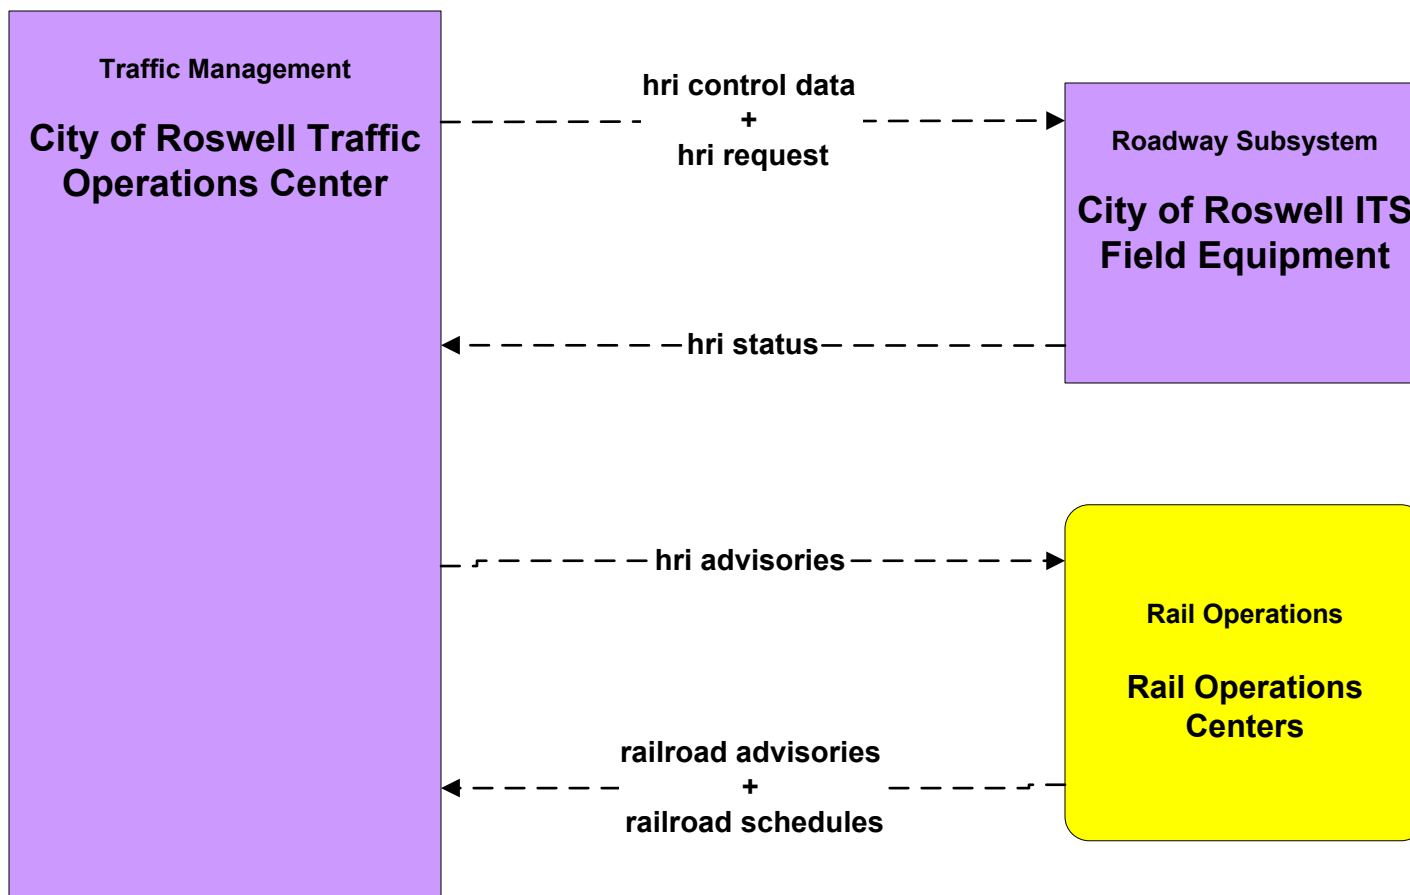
Traffic Management

City of Roswell Traffic Operations Center

hri control data
+
hri request

Roadway Subsystem

City of Roswell ITS Field Equipment

hri status

hri advisories

Rail Operations

Rail Operations Centers

railroad advisories
+
railroad schedules